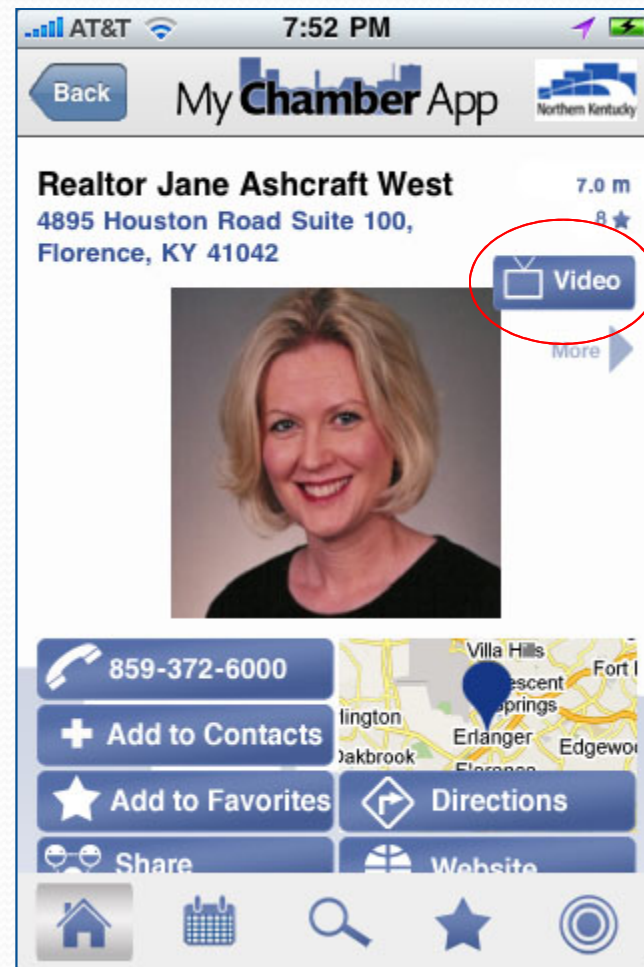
AT&T 7:52 PM

Back My Chamber App Northern Kentucky

Realtor Jane Ashcraft West
4895 Houston Road Suite 100,
Florence, KY 41042

7.0 m
8

Video

More

859-372-6000

Add to Contacts

Add to Favorites

Share

Villa Hills
Fort
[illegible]scent
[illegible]prings
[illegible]lington
Erlanger
Edgewo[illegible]
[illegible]akbrook
Florence

Directions

Website